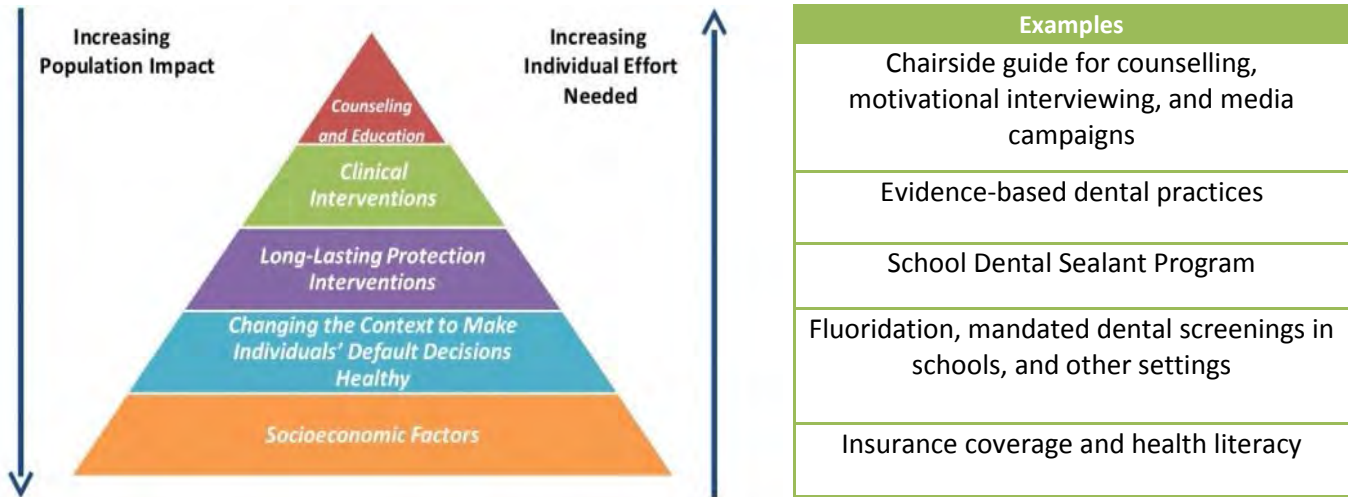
Increasing Population Impact

Increasing Individual Effort Needed

Counseling and Education

Clinical Interventions

Long-Lasting Protection Interventions

Changing the Context to Make Individuals' Default Decisions Healthy

Socioeconomic Factors

| Examples |
|---|
| Chairside guide for counselling, motivational interviewing, and media campaigns |
| Evidence-based dental practices |
| School Dental Sealant Program |
| Fluoridation, mandated dental screenings in schools, and other settings |
| Insurance coverage and health literacy |